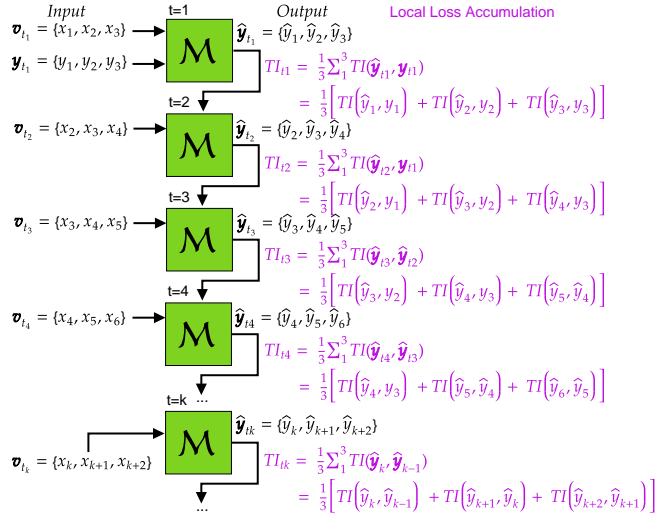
Input

Output

Local Loss Accumulation

t=1

$\boldsymbol{v}_{t_1} = \{x_1, x_2, x_3\}$

$\boldsymbol{y}_{t_1} = \{y_1, y_2, y_3\}$

$\mathcal{M}$

$\hat{\boldsymbol{y}}_{t_1} = \{\hat{y}_1, \hat{y}_2, \hat{y}_3\}$

$TI_{t1} = \frac{1}{3}\sum_1^3 TI(\hat{\boldsymbol{y}}_{t1}, \boldsymbol{y}_{t1})$

$= \frac{1}{3}\left[TI(\hat{y}_1, y_1) + TI(\hat{y}_2, y_2) + TI(\hat{y}_3, y_3)\right]$

t=2

$\boldsymbol{v}_{t_2} = \{x_2, x_3, x_4\}$

$\mathcal{M}$

$\hat{\boldsymbol{y}}_{t_2} = \{\hat{y}_2, \hat{y}_3, \hat{y}_4\}$

$TI_{t2} = \frac{1}{3}\sum_1^3 TI(\hat{\boldsymbol{y}}_{t2}, \boldsymbol{y}_{t1})$

$= \frac{1}{3}\left[TI(\hat{y}_2, y_1) + TI(\hat{y}_3, y_2) + TI(\hat{y}_4, y_3)\right]$

t=3

$\boldsymbol{v}_{t_3} = \{x_3, x_4, x_5\}$

$\mathcal{M}$

$\hat{\boldsymbol{y}}_{t_3} = \{\hat{y}_3, \hat{y}_4, \hat{y}_5\}$

$TI_{t3} = \frac{1}{3}\sum_1^3 TI(\hat{\boldsymbol{y}}_{t3}, \hat{\boldsymbol{y}}_{t2})$

$= \frac{1}{3}\left[TI(\hat{y}_3, y_2) + TI(\hat{y}_4, y_3) + TI(\hat{y}_5, \hat{y}_4)\right]$

t=4

$\boldsymbol{v}_{t_4} = \{x_4, x_5, x_6\}$

$\mathcal{M}$

$\hat{\boldsymbol{y}}_{t4} = \{\hat{y}_4, \hat{y}_5, \hat{y}_6\}$

$TI_{t4} = \frac{1}{3}\sum_1^3 TI(\hat{\boldsymbol{y}}_{t4}, \hat{\boldsymbol{y}}_{t3})$

$= \frac{1}{3}\left[TI(\hat{y}_4, y_3) + TI(\hat{y}_5, \hat{y}_4) + TI(\hat{y}_6, \hat{y}_5)\right]$

...

t=k

$\boldsymbol{v}_{t_k} = \{x_k, x_{k+1}, x_{k+2}\}$

$\mathcal{M}$

$\hat{\boldsymbol{y}}_{tk} = \{\hat{y}_k, \hat{y}_{k+1}, \hat{y}_{k+2}\}$

$TI_{tk} = \frac{1}{3}\sum_1^3 TI(\hat{\boldsymbol{y}}_{k}, \hat{\boldsymbol{y}}_{k-1})$

$= \frac{1}{3}\left[TI(\hat{y}_k, \hat{y}_{k-1}) + TI(\hat{y}_{k+1}, \hat{y}_k) + TI(\hat{y}_{k+2}, \hat{y}_{k+1})\right]$

...